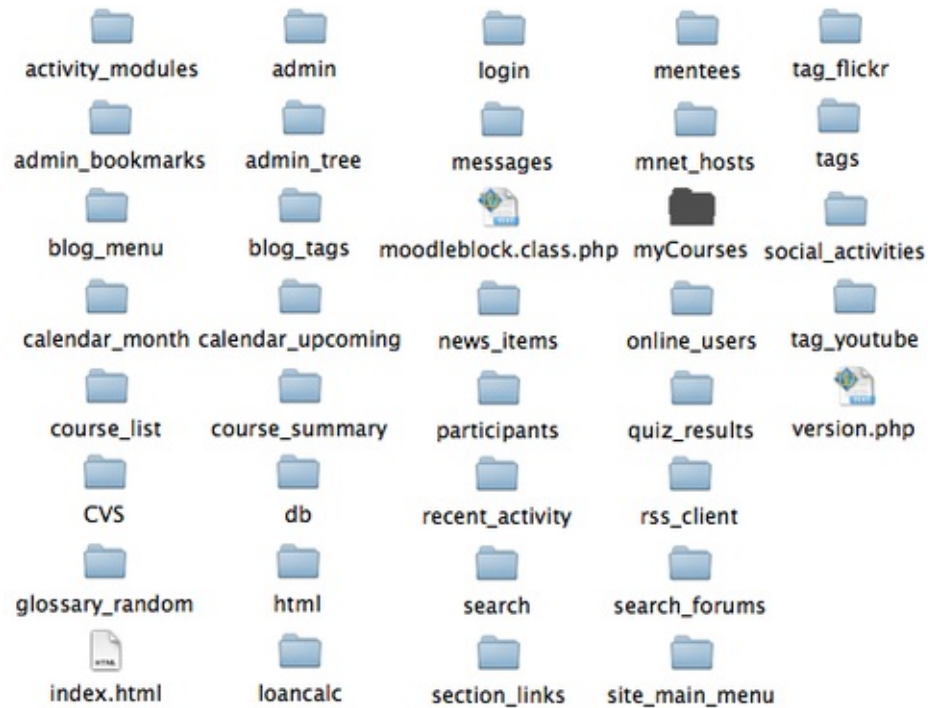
activity_modules admin login mentees tag_flickr

admin_bookmarks admin_tree messages mnet_hosts tags

blog_menu blog_tags moodleblock.class.php myCourses social_activities

calendar_month calendar_upcoming news_items online_users tag_youtube

course_list course_summary participants quiz_results version.php

CVS db recent_activity rss_client

glossary_random html search search_forums

index.html loancalc section_links site_main_menu